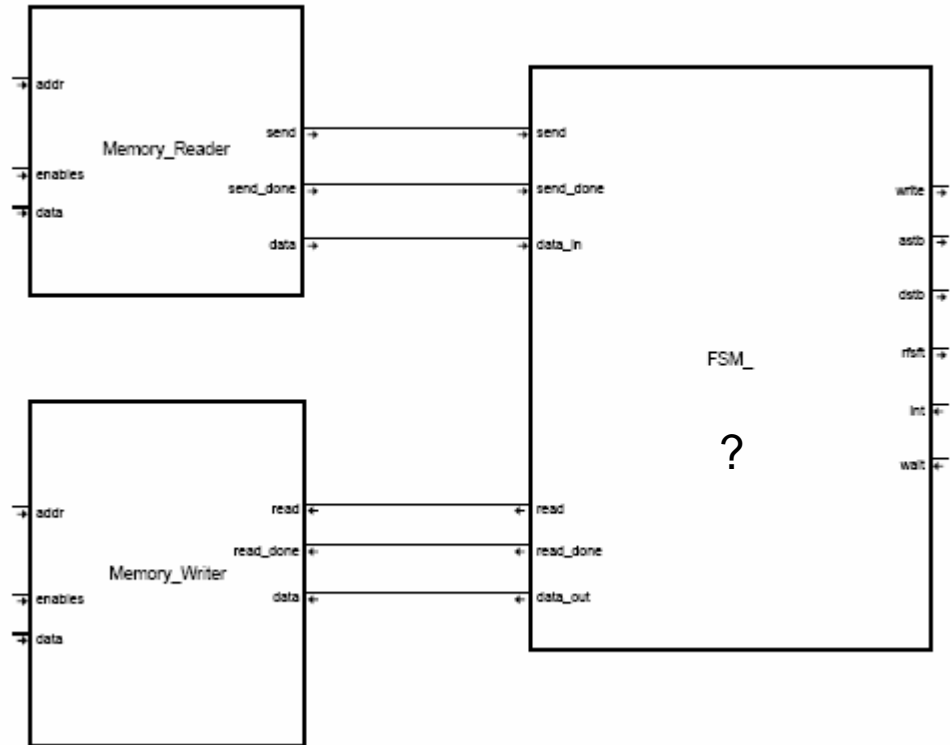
addr

Memory_Reader

enables

data

send

send_done

data

send

send_done

data_in

write

astb

dstb

rfsft

FSM_

int

?

wait

addr

read

read_done

Memory_Writer

data

enables

data

read

read_done

data_out